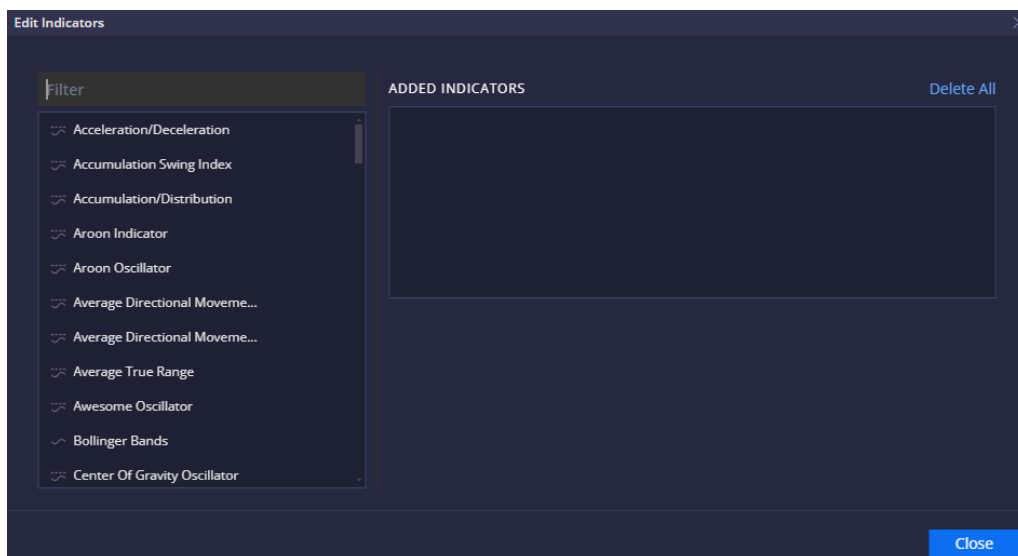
Edit Indicators

Filter

ADDED INDICATORS

Delete All

Acceleration/Deceleration

Accumulation Swing Index

Accumulation/Distribution

Aroon Indicator

Aroon Oscillator

Average Directional Moveme...

Average Directional Moveme...

Average True Range

Awesome Oscillator

Bollinger Bands

Center Of Gravity Oscillator

Close